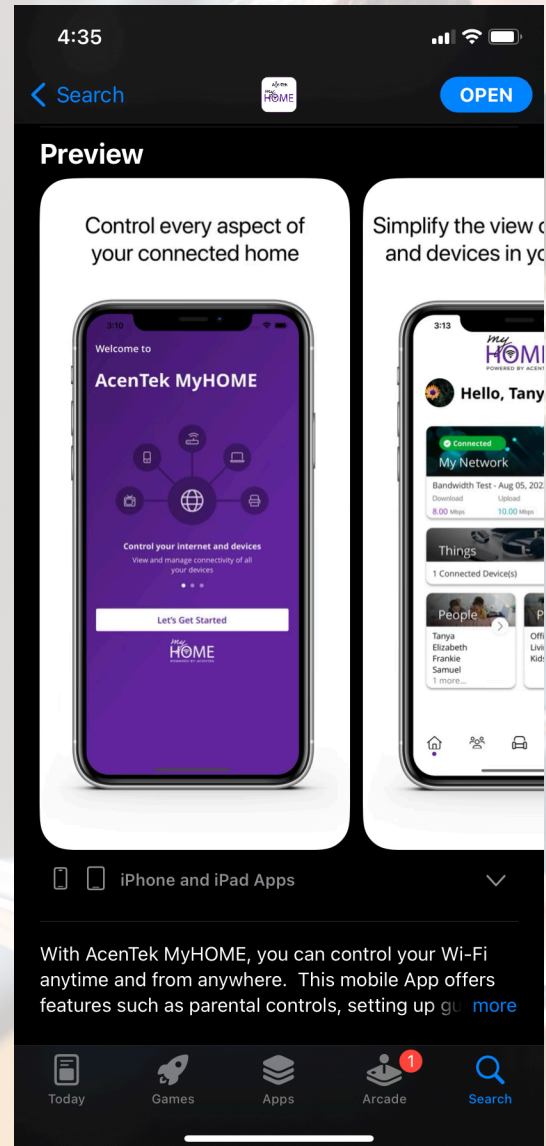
4:35

Search

my HOME

OPEN

Preview

Control every aspect of your connected home

3:10

Welcome to

AcenTek MyHOME

Control your internet and devices

View and manage connectivity of all your devices

Let's Get Started

my HOME

POWERED BY ACENTEK

Simplify the view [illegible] and devices in y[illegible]

3:13

my HOM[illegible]

POWERED BY ACENT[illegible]

Hello, Tany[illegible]

Connected

My Network

Bandwidth Test - Aug 05, 202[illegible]

Download

Upload

8.00 Mbps

10.00 Mbps

Things

1 Connected Device(s)

People

Tanya

Elizabeth

Frankie

Samuel

1 more...

P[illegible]

Offi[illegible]

Livi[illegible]

Kids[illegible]

iPhone and iPad Apps

With AcenTek MyHOME, you can control your Wi-Fi anytime and from anywhere. This mobile App offers features such as parental controls, setting up gu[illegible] more

Today

Games

Apps

1

Arcade

Search